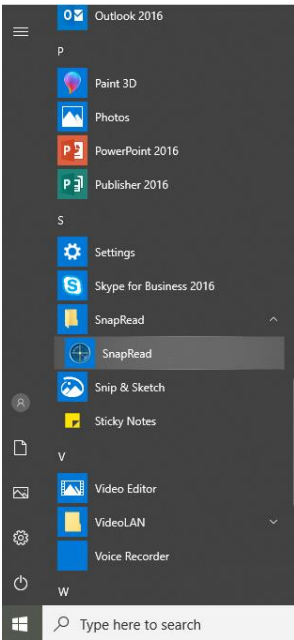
Outlook 2016
P
Paint 3D
Photos
PowerPoint 2016
Publisher 2016
S
Settings
Skype for Business 2016
SnapRead
SnapRead
Snip & Sketch
Sticky Notes
V
Video Editor
VideoLAN
Voice Recorder
W
Type here to search